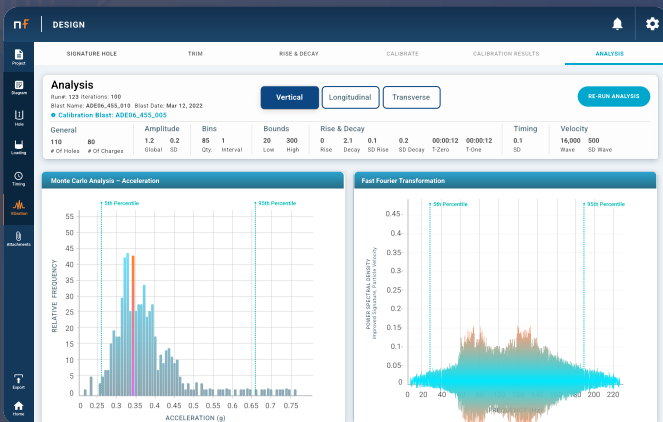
nf DESIGN

Project
Diagram
Hole
Loading
Timing
Vibration
Attachments
Export
Home

SIGNATURE HOLE TRIM RISE & DECAY CALIBRATE CALIBRATION RESULTS ANALYSIS

Analysis
Run#: 123 Iterations: 100
Blast Name: ADE06_455_010 Blast Date: Mar 12, 2022
Calibration Blast: ADE06_455_005

Vertical Longitudinal Transverse

RE-RUN ANALYSIS

| General | | Amplitude | | Bins | | Bounds | | Rise & Decay | | | | | | Timing | Velocity | |
|---|---|---|---|---|---|---|---|---|---|---|---|---|---|---|---|---|
| 110 | 80 | 1.2 | 0.2 | 85 | 1 | 20 | 300 | 0 | 2.1 | 0.1 | 0.2 | 00:00:12 | 00:00:12 | 0.1 | 16,000 | 500 |
| # Of Holes | # Of Charges | Global | SD | Qty. | Interval | Low | High | Rise | Decay | SD Rise | SD Decay | T-Zero | T-One | SD | Wave | SD Wave |

Monte Carlo Analysis – Acceleration

5th Percentile
95th Percentile
RELATIVE FREQUENCY
55 50 45 40 35 30 25 20 15 10 5 0
0 0.25 0.3 0.35 0.4 0.45 0.5 0.55 0.6 0.65 0.7 0.75
ACCELERATION (g)

Fast Fourier Transformation

5th Percentile
95th Percentile
POWER SPECTRAL DENSITY
Improved Signature, Particle Velocity
0.45 0.4 0.35 0.3 0.25 0.2 0.15 0.1 0.05 0
0 20 40 60 80 100 120 140 160 180 200 220
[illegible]